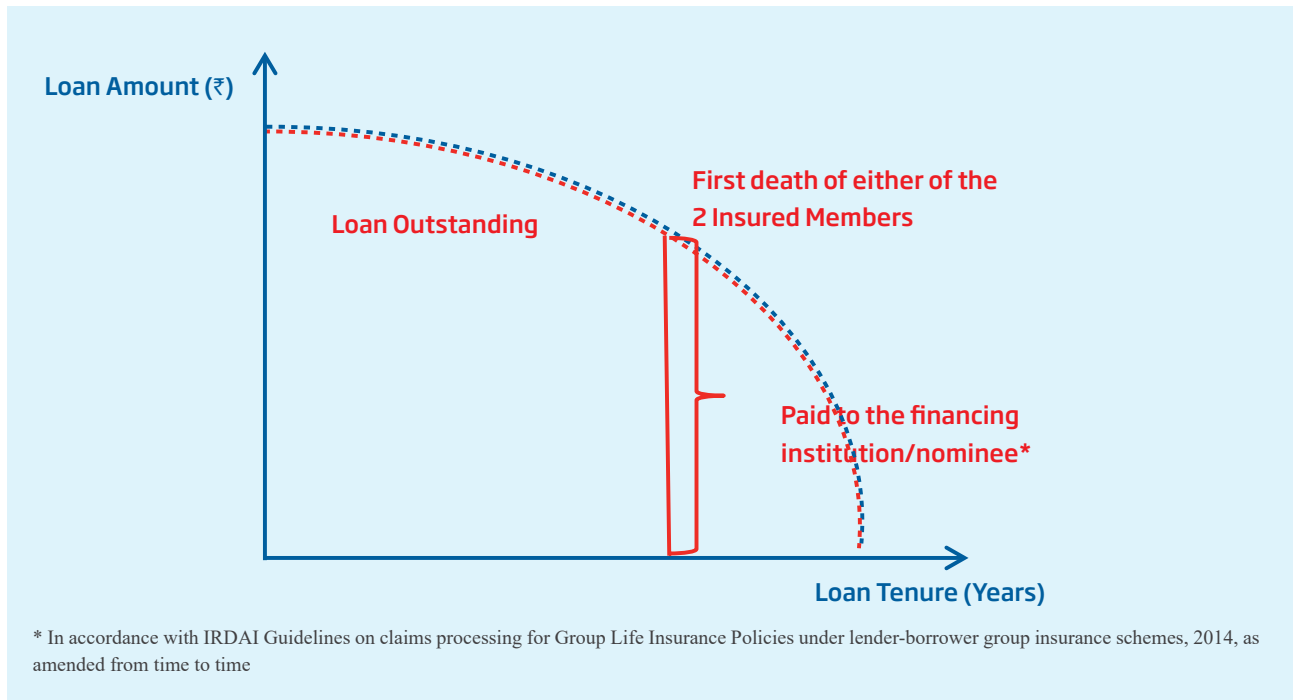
Loan Amount (₹)

First death of either of the 2 Insured Members

Loan Outstanding

Paid to the financing institution/nominee*

Loan Tenure (Years)

* In accordance with IRDAI Guidelines on claims processing for Group Life Insurance Policies under lender-borrower group insurance schemes, 2014, as amended from time to time